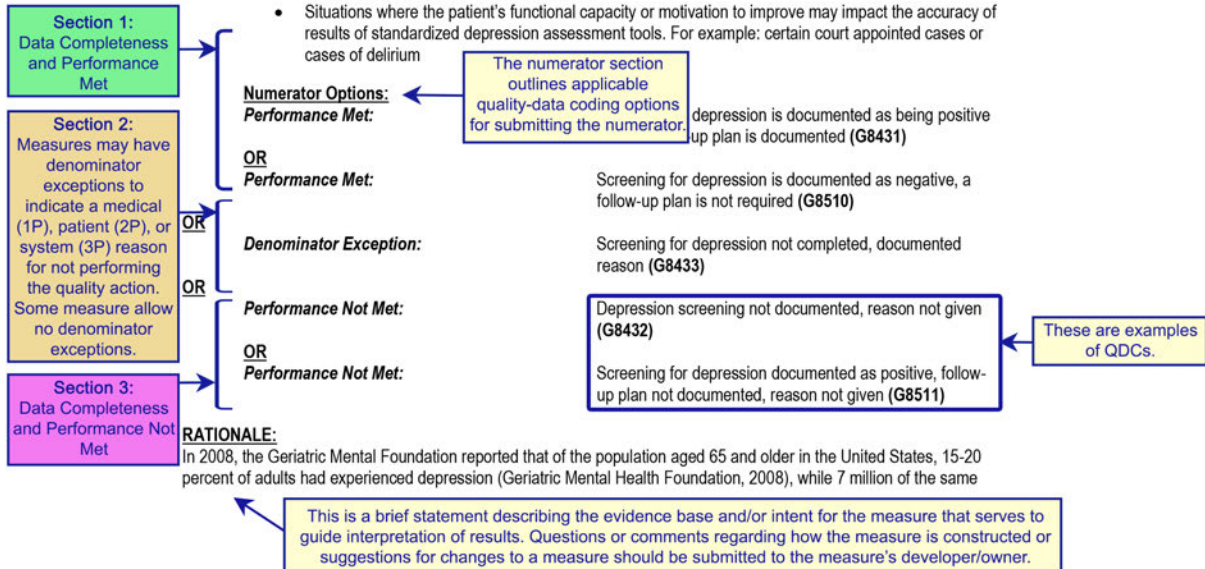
Section 1:
Data Completeness and Performance Met

Section 2:
Measures may have denominator exceptions to indicate a medical (1P), patient (2P), or system (3P) reason for not performing the quality action. Some measure allow no denominator exceptions.

Section 3:
Data Completeness and Performance Not Met

• Situations where the patient's functional capacity or motivation to improve may impact the accuracy of results of standardized depression assessment tools. For example: certain court appointed cases or cases of delirium

Numerator Options:
Performance Met:

The numerator section outlines applicable quality-data coding options for submitting the numerator.

depression is documented as being positive up plan is documented **(G8431)**

OR
Performance Met: Screening for depression is documented as negative, a follow-up plan is not required **(G8510)**

OR
Denominator Exception: Screening for depression not completed, documented reason **(G8433)**

OR
Performance Not Met: Depression screening not documented, reason not given **(G8432)**

OR
Performance Not Met: Screening for depression documented as positive, follow-up plan not documented, reason not given **(G8511)**

These are examples of QDCs.

RATIONALE:
In 2008, the Geriatric Mental Foundation reported that of the population aged 65 and older in the United States, 15-20 percent of adults had experienced depression (Geriatric Mental Health Foundation, 2008), while 7 million of the same

This is a brief statement describing the evidence base and/or intent for the measure that serves to guide interpretation of results. Questions or comments regarding how the measure is constructed or suggestions for changes to a measure should be submitted to the measure's developer/owner.